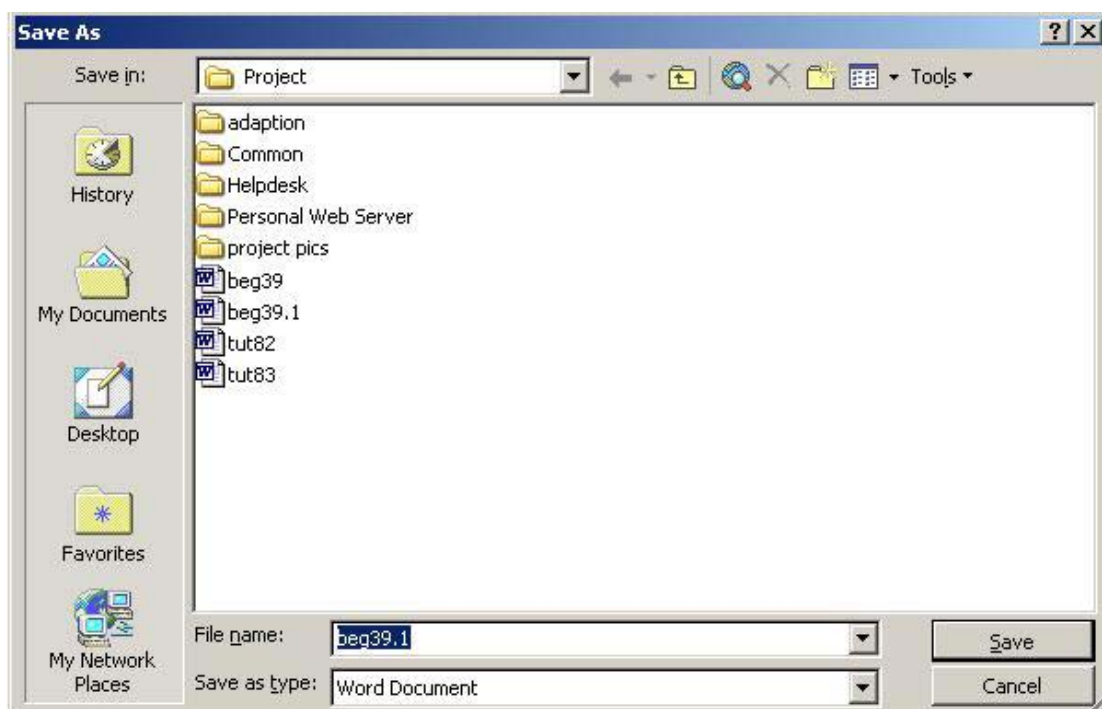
Save As

?

Save in: Project

Tools

History

My Documents

Desktop

Favorites

My Network Places

adaption
Common
Helpdesk
Personal Web Server
project pics
beg39
beg39.1
tut82
tut83

File name: beg39.1

Save as type: Word Document

Save

Cancel